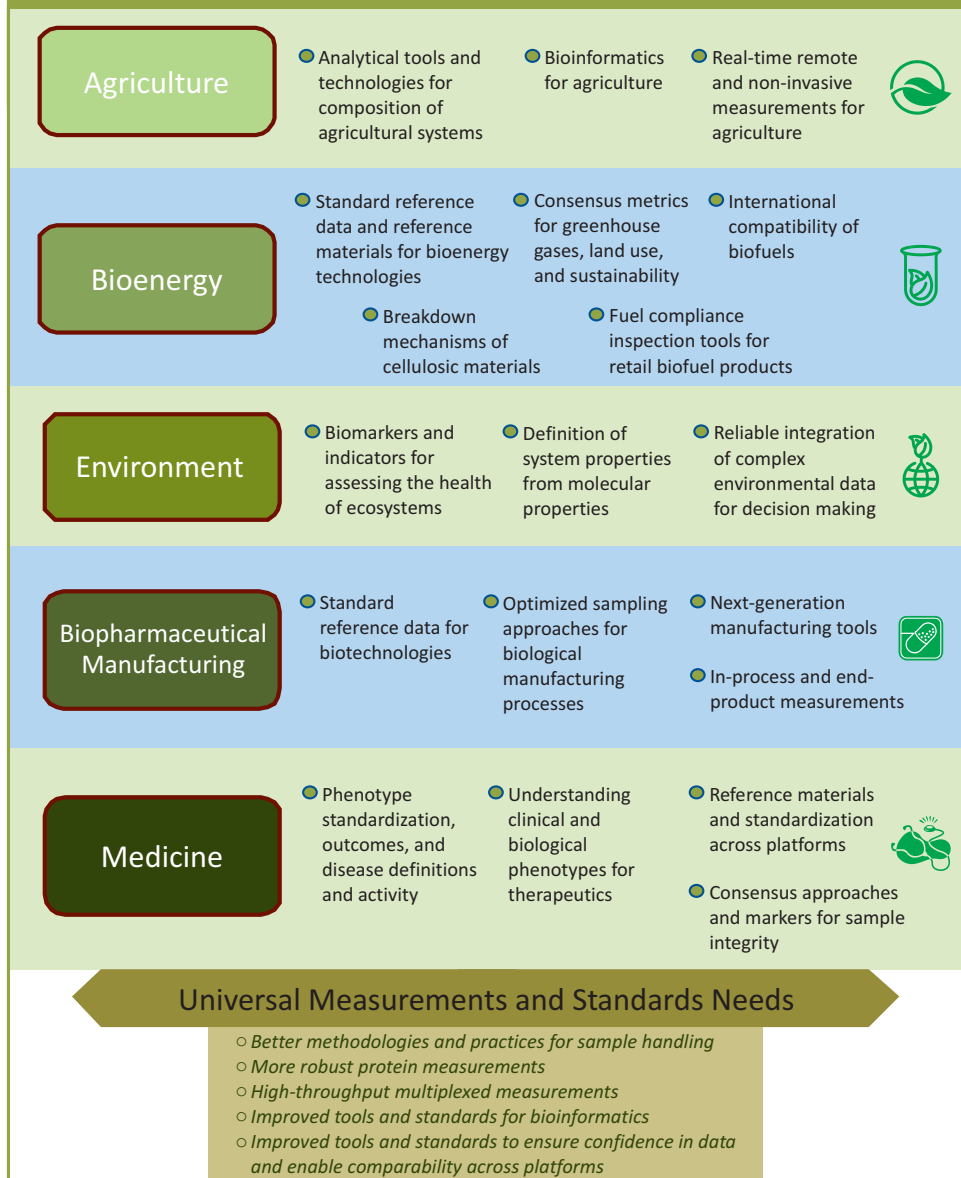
Agriculture

Analytical tools and technologies for composition of agricultural systems

Bioinformatics for agriculture

Real-time remote and non-invasive measurements for agriculture

Bioenergy

Standard reference data and reference materials for bioenergy technologies

Consensus metrics for greenhouse gases, land use, and sustainability

International compatibility of biofuels

Breakdown mechanisms of cellulosic materials

Fuel compliance inspection tools for retail biofuel products

Environment

Biomarkers and indicators for assessing the health of ecosystems

Definition of system properties from molecular properties

Reliable integration of complex environmental data for decision making

Biopharmaceutical Manufacturing

Standard reference data for biotechnologies

Optimized sampling approaches for biological manufacturing processes

Next-generation manufacturing tools

In-process and end-product measurements

Medicine

Phenotype standardization, outcomes, and disease definitions and activity

Understanding clinical and biological phenotypes for therapeutics

Reference materials and standardization across platforms

Consensus approaches and markers for sample integrity

Universal Measurements and Standards Needs

○ Better methodologies and practices for sample handling
○ More robust protein measurements
○ High-throughput multiplexed measurements
○ Improved tools and standards for bioinformatics
○ Improved tools and standards to ensure confidence in data and enable comparability across platforms